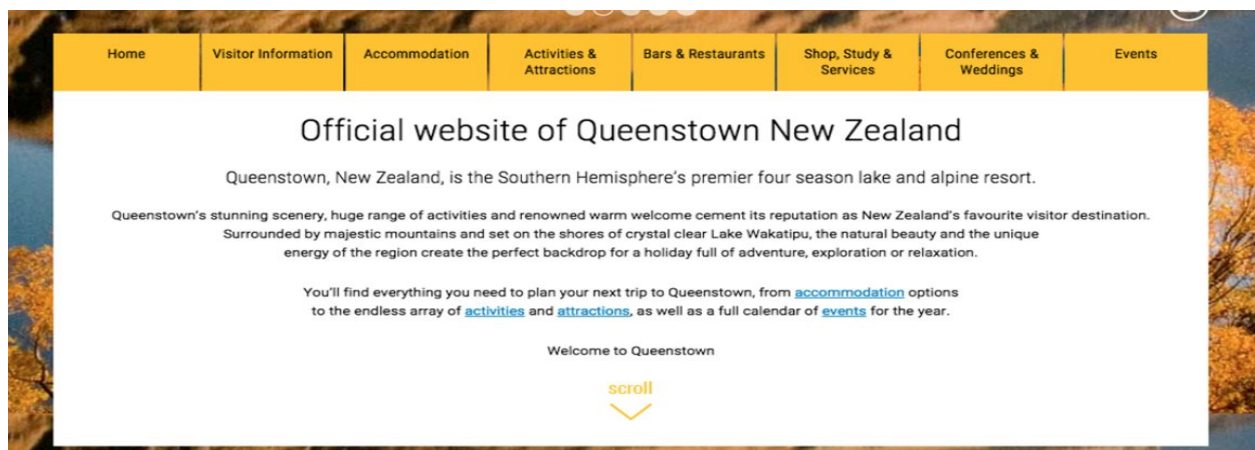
Home | Visitor Information | Accommodation | Activities & Attractions | Bars & Restaurants | Shop, Study & Services | Conferences & Weddings | Events

Official website of Queenstown New Zealand

Queenstown, New Zealand, is the Southern Hemisphere's premier four season lake and alpine resort.

Queenstown's stunning scenery, huge range of activities and renowned warm welcome cement its reputation as New Zealand's favourite visitor destination. Surrounded by majestic mountains and set on the shores of crystal clear Lake Wakatipu, the natural beauty and the unique energy of the region create the perfect backdrop for a holiday full of adventure, exploration or relaxation.

You'll find everything you need to plan your next trip to Queenstown, from accommodation options to the endless array of activities and attractions, as well as a full calendar of events for the year.

Welcome to Queenstown

scroll